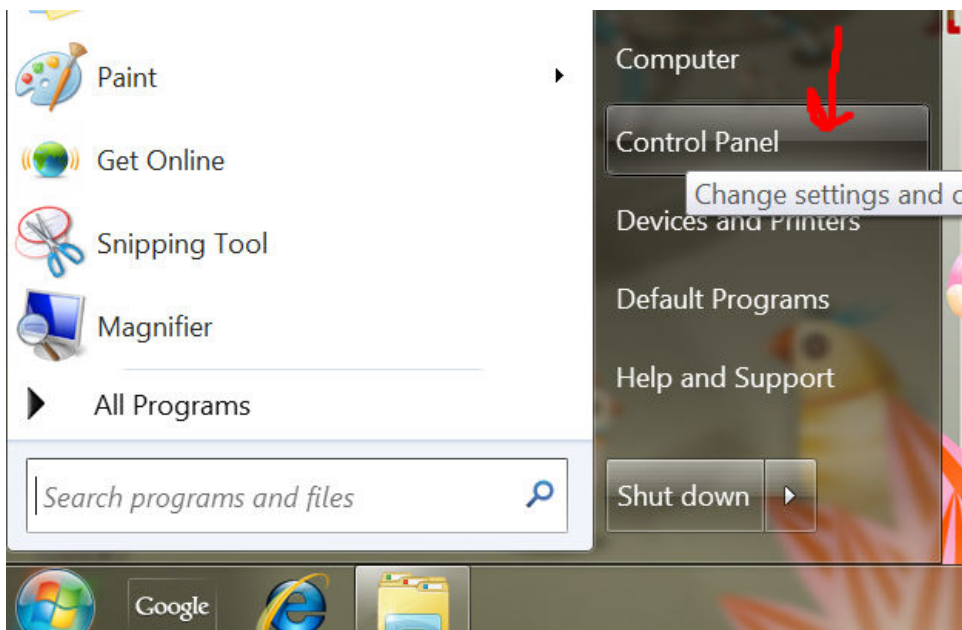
Paint

Get Online

Snipping Tool

Magnifier

All Programs

Search programs and files

Computer

Control Panel

Change settings and c

Devices and Printers

Default Programs

Help and Support

Shut down

Google